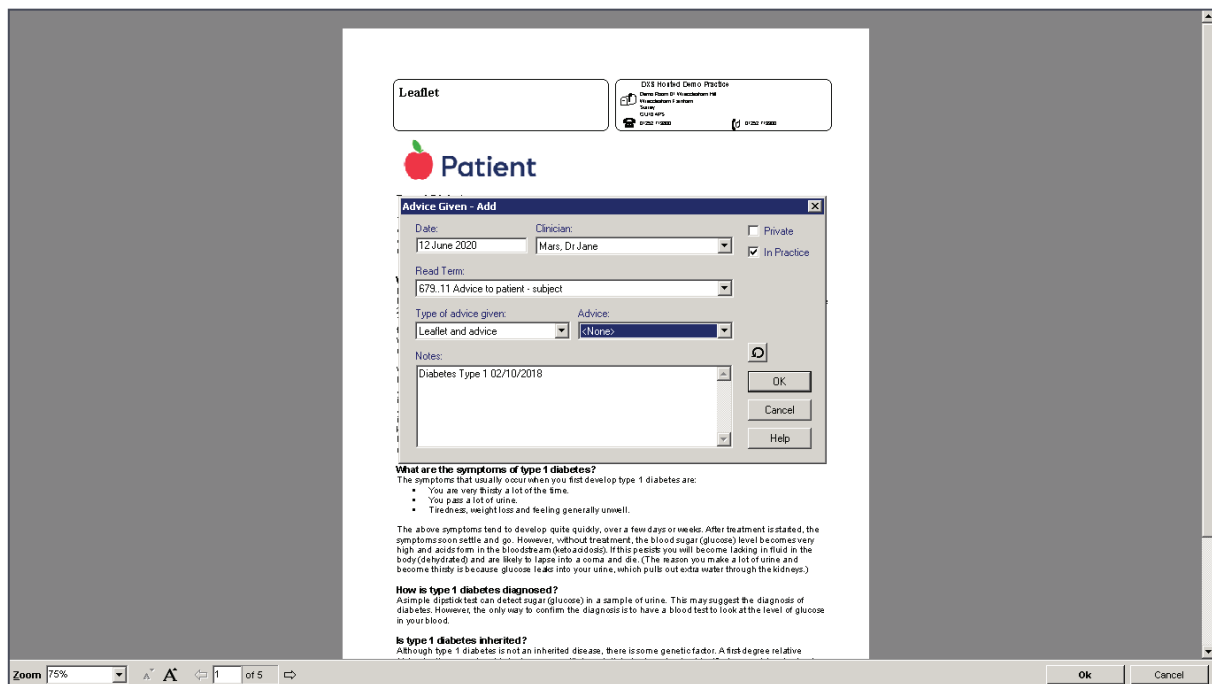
Leaflet

DXS Hosted Demo Practice
Demo Room 8 Woodsdown Hill
Woodsdown Farnham
Surrey
GU10 4PS
01252 719800
01252 719800

Patient

Advice Given - Add

Date:
12 June 2020
Clinician:
Mars, Dr Jane
Private
In Practice
Read Term:
679..11 Advice to patient - subject
Type of advice given:
Leaflet and advice
Advice:
<None>
Notes:
Diabetes Type 1 02/10/2018
OK
Cancel
Help

What are the symptoms of type 1 diabetes?
The symptoms that usually occur when you first develop type 1 diabetes are:
- You are very thirsty a lot of the time.
- You pass a lot of urine.
- Tiredness, weight loss and feeling generally unwell.

The above symptoms tend to develop quite quickly, over a few days or weeks. After treatment is started, the symptoms soon settle and go. However, without treatment, the blood sugar (glucose) level becomes very high and acids form in the bloodstream (ketoacidosis). If this persists you will become lacking in fluid in the body (dehydrated) and are likely to lapse into a coma and die. (The reason you make a lot of urine and become thirsty is because glucose leaks into your urine, which pulls out extra water through the kidneys.)

How is type 1 diabetes diagnosed?
A simple dipstick test can detect sugar (glucose) in a sample of urine. This may suggest the diagnosis of diabetes. However, the only way to confirm the diagnosis is to have a blood test to look at the level of glucose in your blood.

Is type 1 diabetes inherited?
Although type 1 diabetes is not an inherited disease, there is some genetic factor. A first-degree relative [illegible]

Zoom 75% 1 of 5
Ok
Cancel